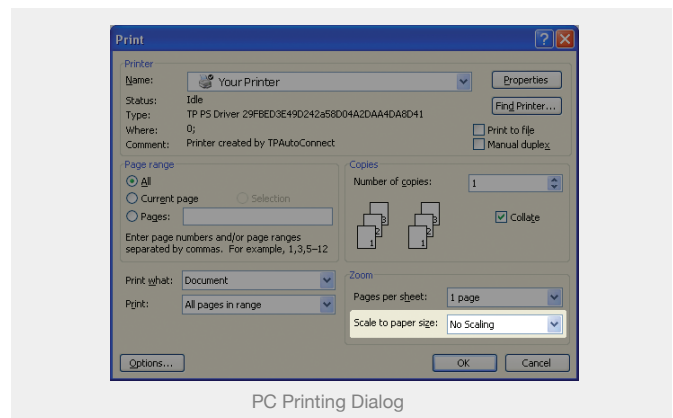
Print

Printer
Name: Your Printer
Properties
Status: Idle
Type: TP PS Driver 29FBED3E49D242a58D04A2DAA4DA8D41
Find Printer...
Where: 0;
Print to file
Comment: Printer created by TPAutoConnect
Manual duplex

Page range
All
Current page
Selection
Pages:
Enter page numbers and/or page ranges separated by commas. For example, 1,3,5–12

Copies
Number of copies: 1
Collate

Print what: Document
Print: All pages in range

Zoom
Pages per sheet: 1 page
Scale to paper size: No Scaling

Options...
OK
Cancel

PC Printing Dialog